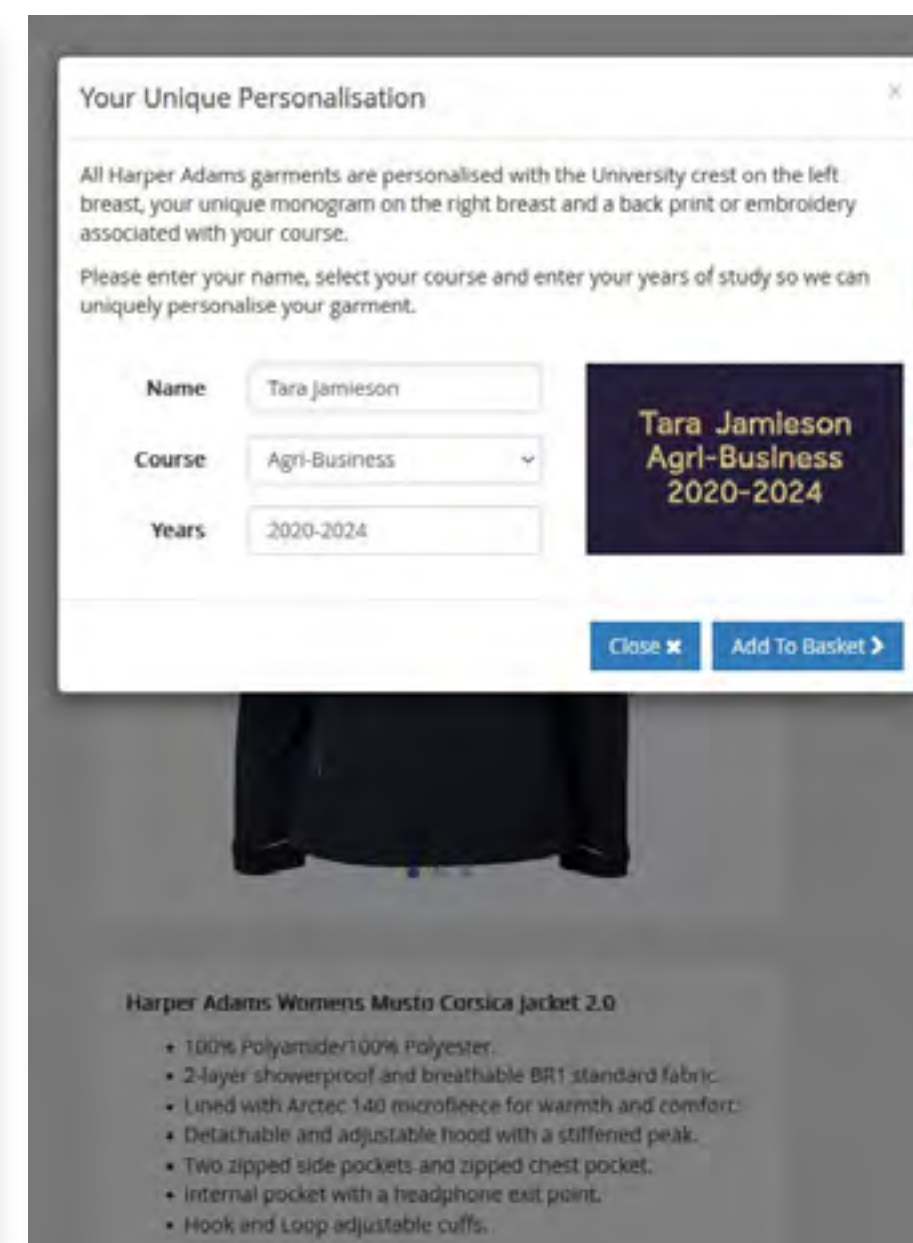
Your Unique Personalisation

×

All Harper Adams garments are personalised with the University crest on the left breast, your unique monogram on the right breast and a back print or embroidery associated with your course.

Please enter your name, select your course and enter your years of study so we can uniquely personalise your garment.

Name Tara Jamieson

Course Agri-Business

Years 2020-2024

Tara Jamieson
Agri-Business
2020-2024

Close ✖ Add To Basket ❯

Harper Adams Womens Musto Corsica Jacket 2.0

- 100% Polyamide/100% Polyester.
- 2-layer showerproof and breathable BR1 standard fabric.
- Lined with Arctec 140 microfleece for warmth and comfort.
- Detachable and adjustable hood with a stiffened peak.
- Two zipped side pockets and zipped chest pocket.
- Internal pocket with a headphone exit point.
- Hook and Loop adjustable cuffs.